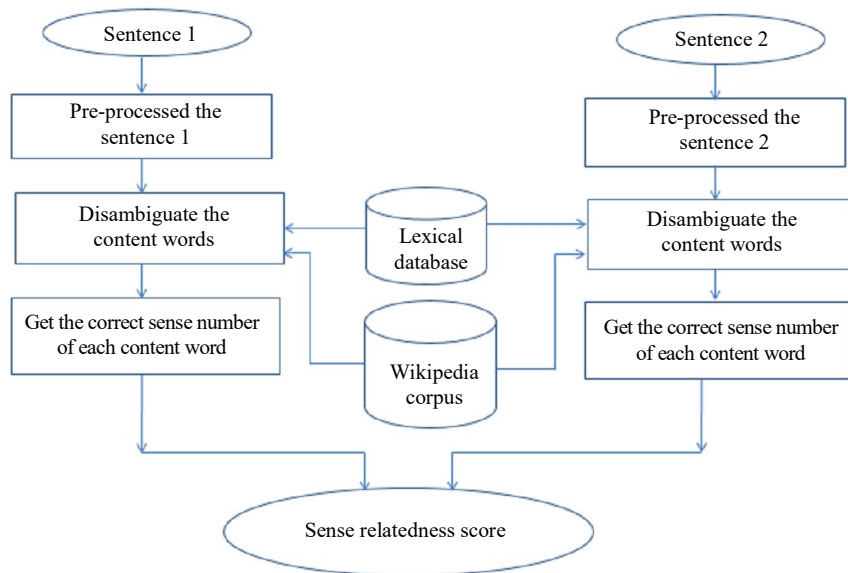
Sentence 1

Pre-processed the sentence 1

Disambiguate the content words

Get the correct sense number of each content word

Sentence 2

Pre-processed the sentence 2

Disambiguate the content words

Get the correct sense number of each content word

Lexical database

Wikipedia corpus

Sense relatedness score